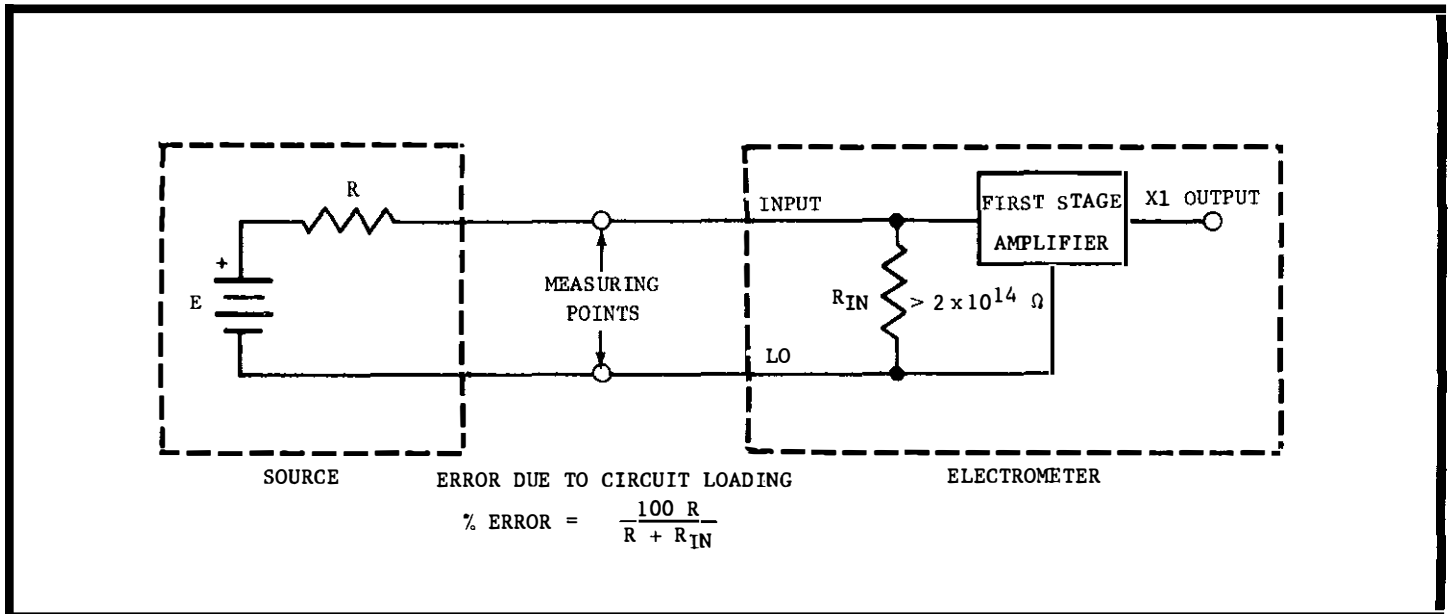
R

E

+

MEASURING POINTS

INPUT

LO

$R_{IN}$

$> 2 \times 10^{14}\ \Omega$

FIRST STAGE AMPLIFIER

X1 OUTPUT

SOURCE

ERROR DUE TO CIRCUIT LOADING

$\%\ ERROR = \frac{100\ R}{R + R_{IN}}$

ELECTROMETER